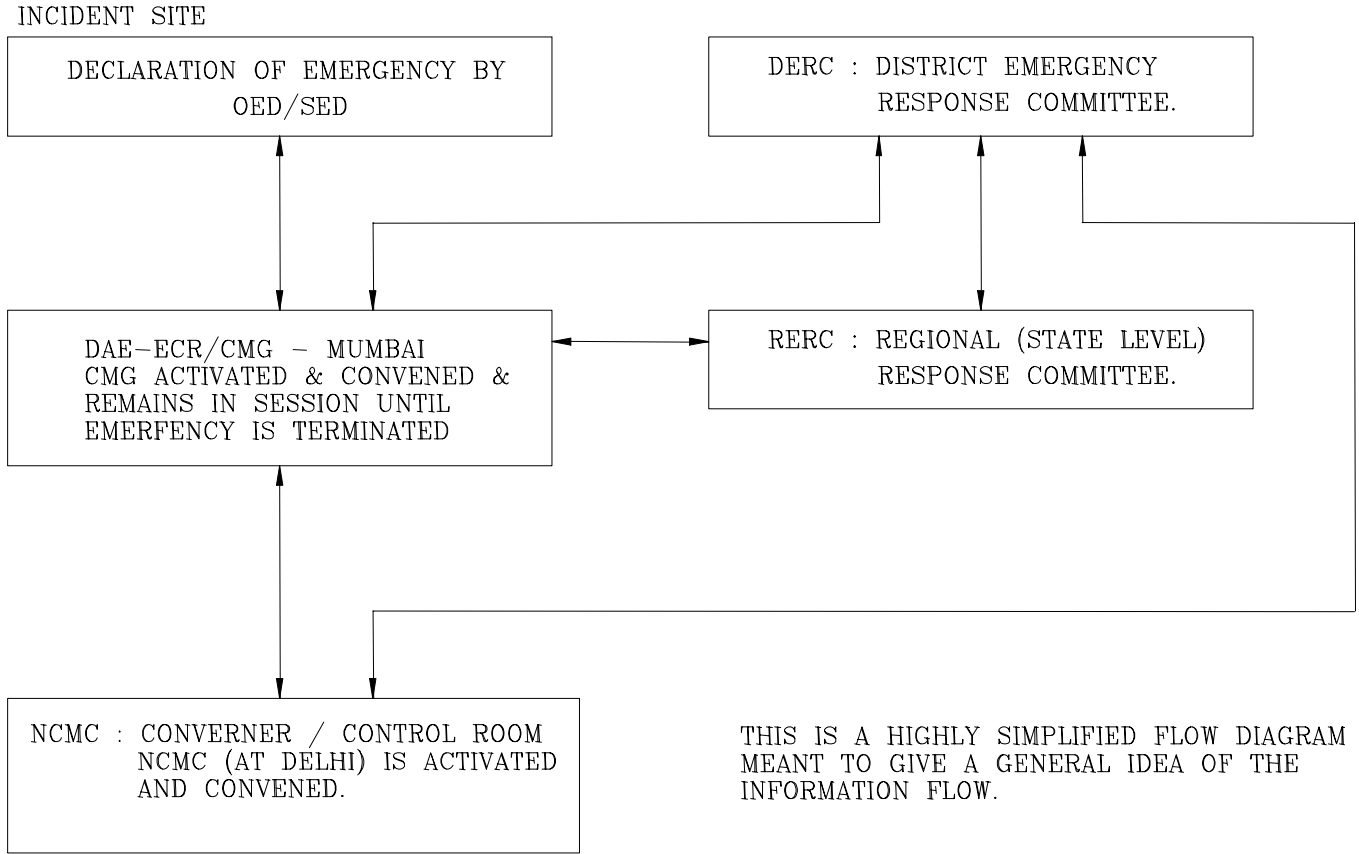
INCIDENT SITE

DECLARATION OF EMERGENCY BY OED/SED

DERC : DISTRICT EMERGENCY RESPONSE COMMITTEE.

DAE–ECR/CMG – MUMBAI
CMG ACTIVATED & CONVENED & REMAINS IN SESSION UNTIL EMERFENCY IS TERMINATED

RERC : REGIONAL (STATE LEVEL) RESPONSE COMMITTEE.

NCMC : CONVERNER / CONTROL ROOM
NCMC (AT DELHI) IS ACTIVATED AND CONVENED.

THIS IS A HIGHLY SIMPLIFIED FLOW DIAGRAM MEANT TO GIVE A GENERAL IDEA OF THE INFORMATION FLOW.